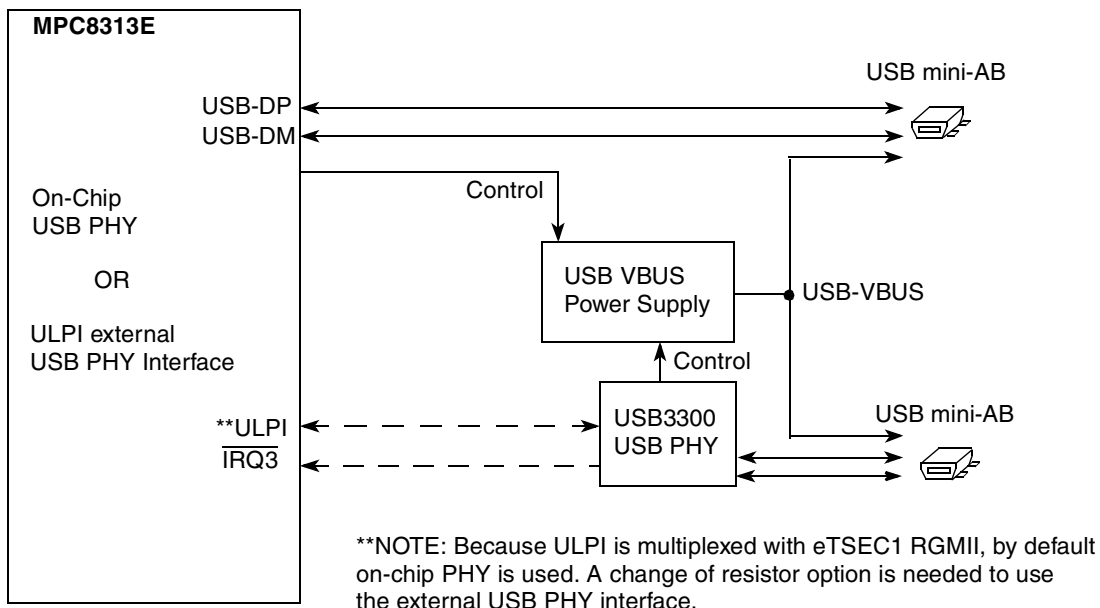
MPC8313E

USB-DP
USB-DM

On-Chip
USB PHY

OR

ULPI external
USB PHY Interface

**ULPI
$\overline{\text{IRQ3}}$

USB mini-AB

Control

USB VBUS
Power Supply

USB-VBUS

Control

USB3300
USB PHY

USB mini-AB

**NOTE: Because ULPI is multiplexed with eTSEC1 RGMII, by default on-chip PHY is used. A change of resistor option is needed to use the external USB PHY interface.